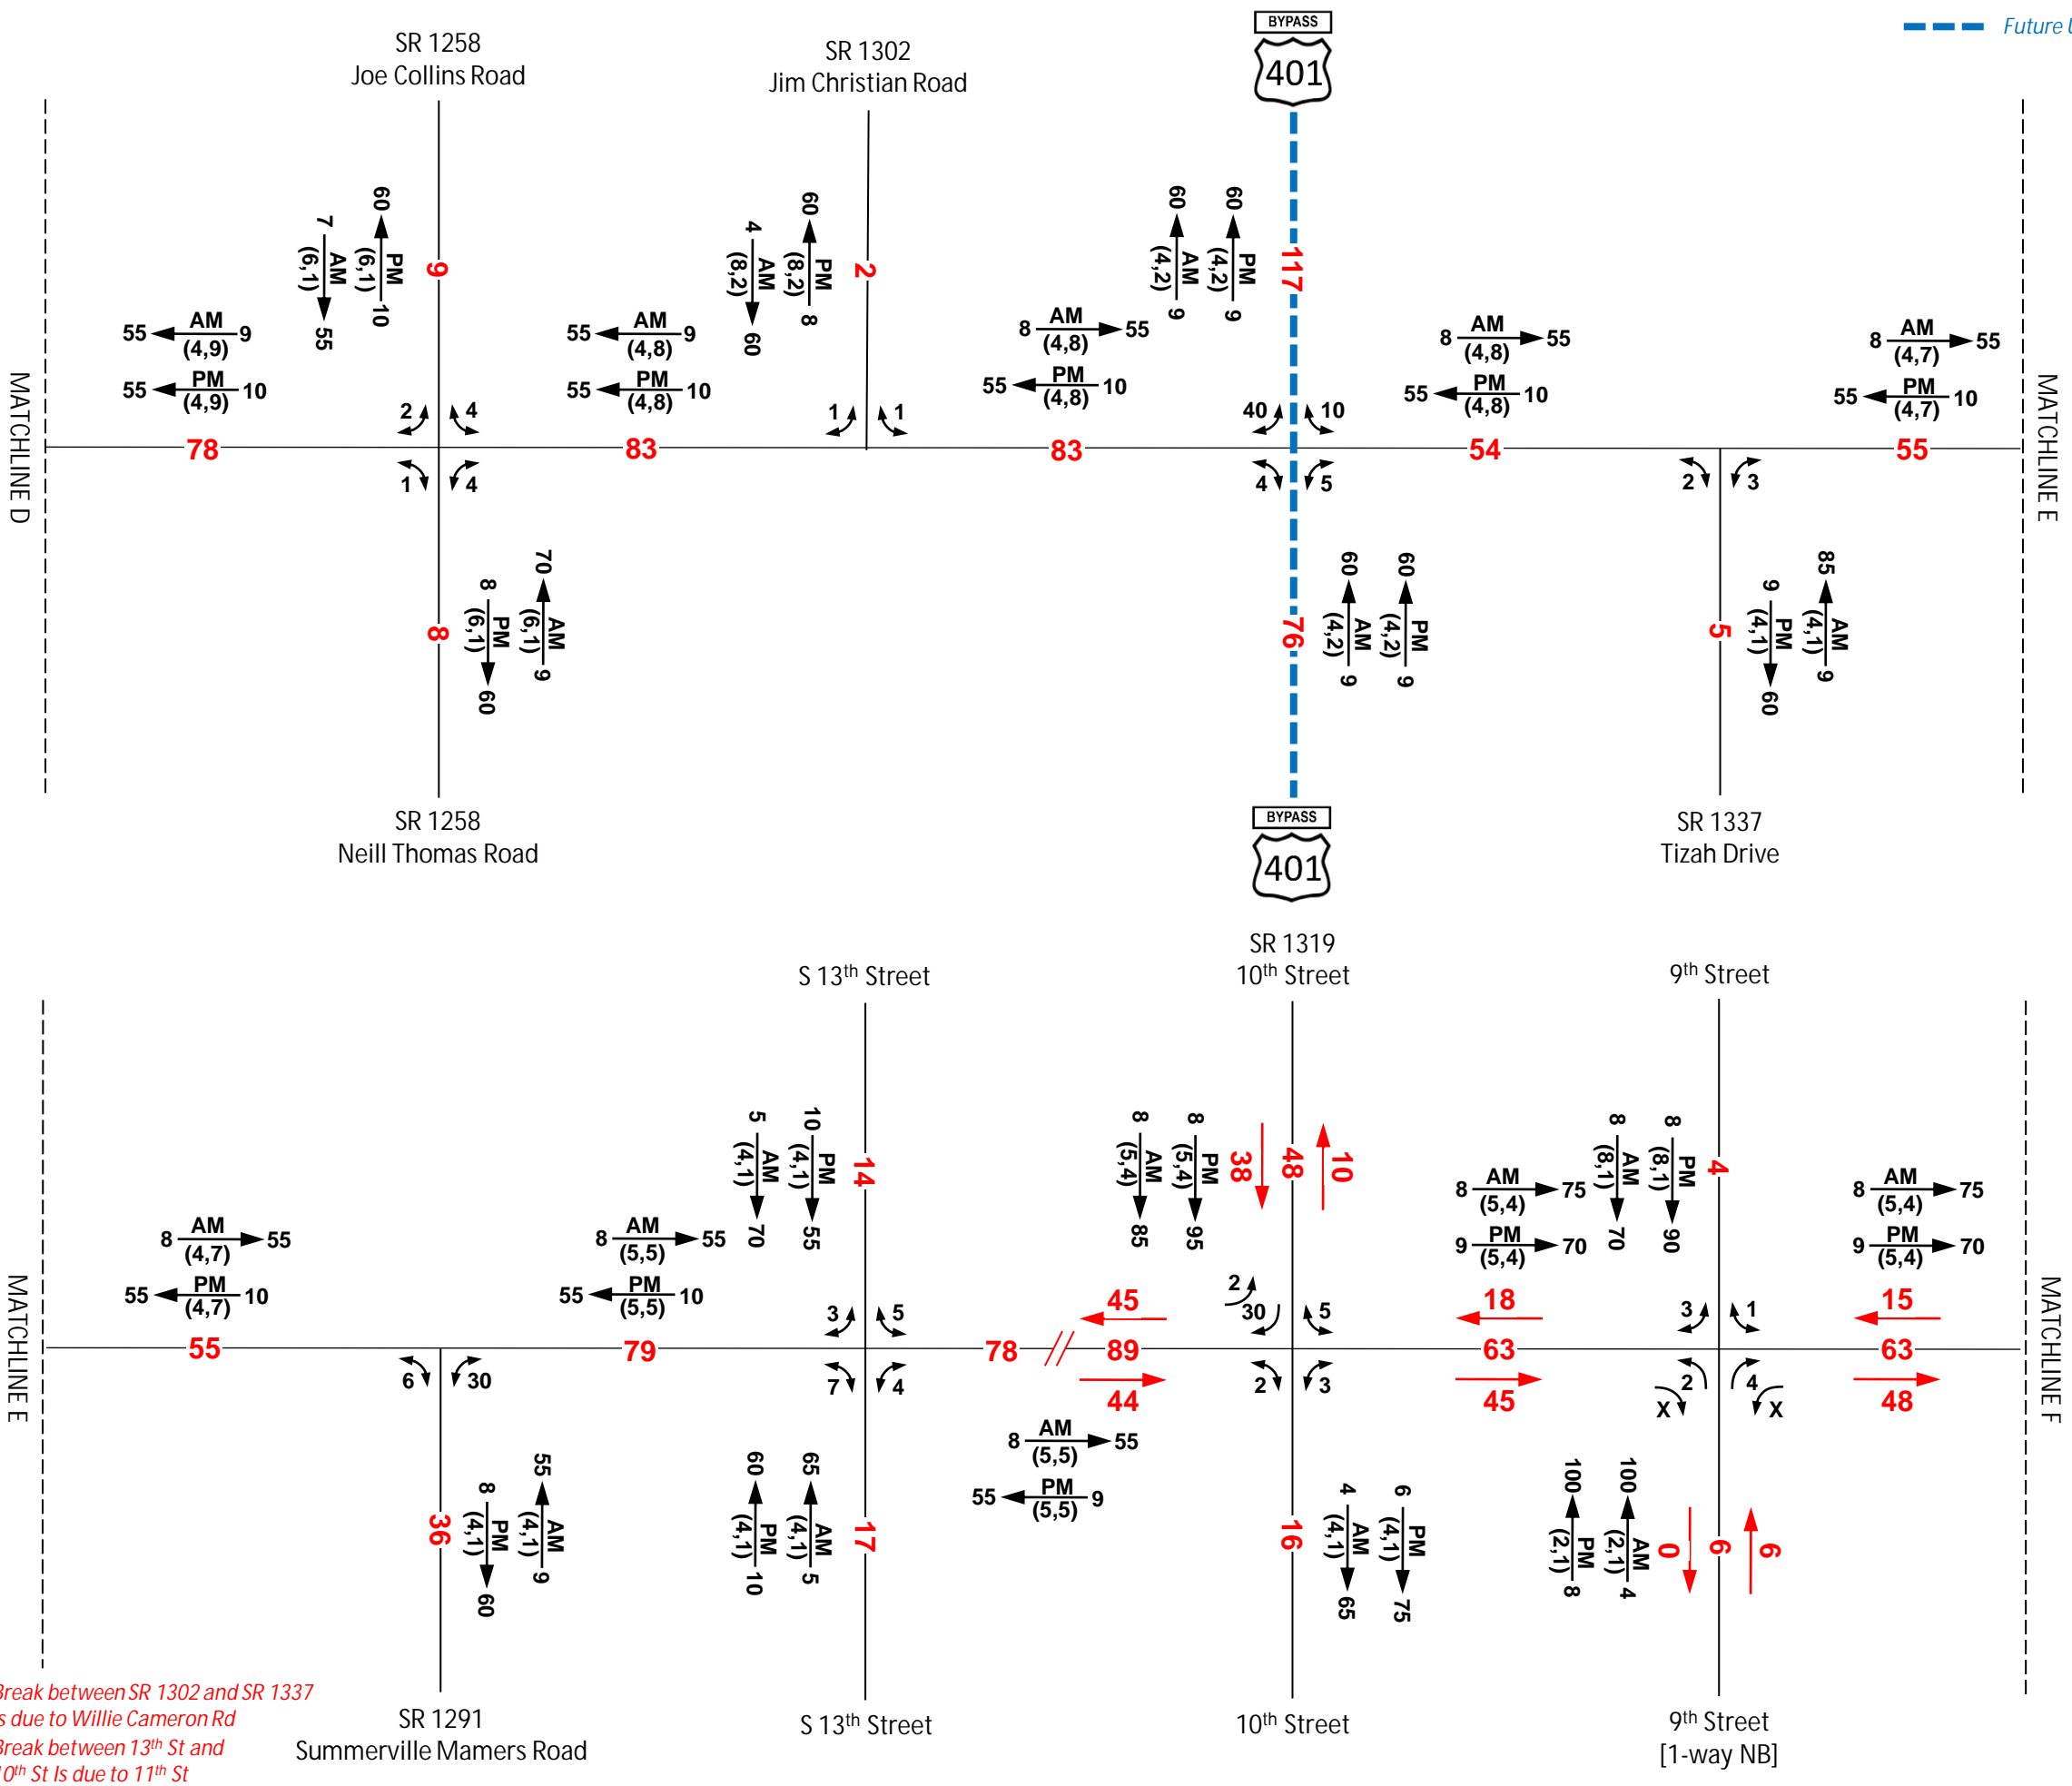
BYPASS
401

Future

SR 1258
Joe Collins Road

SR 1302
Jim Christian Road

MATCHLINE D

MATCHLINE E

60
PM
(6,1)
10
7
AM
(6,1)
55
9

55 AM (4,9) 9
55 PM (4,9) 10
78

2 4
1 4

83
55 AM (4,8) 9
55 PM (4,8) 10

60
PM
(8,2)
8
4
AM
(8,2)
60
2

1 1

8 AM (4,8) 55
55 PM (4,8) 10
83

60
AM
(4,2)
9
60
PM
(4,2)
9
117

40 10
4 5

8 AM (4,8) 55
55 PM (4,8) 10
54

8 AM (4,7) 55
55 PM (4,7) 10
55

2 3

8
70
AM
(6,1)
9
8
PM
(6,1)
60

76
60
AM
(4,2)
9
60
PM
(4,2)
9

5
9
PM
(4,1)
60
85
AM
(4,1)
9

SR 1258
Neill Thomas Road

BYPASS
401

SR 1337
Tizah Drive

S 13th Street

SR 1319
10th Street

9th Street

MATCHLINE E

MATCHLINE F

8 AM (4,7) 55
55 PM (4,7) 10
55

6 30
36
55
AM
(4,1)
9
8
PM
(4,1)
60

8 AM (5,5) 55
55 PM (5,5) 10
79

5
AM
(4,1)
70
10
PM
(4,1)
55
14

3 5
7 4

60
PM
(4,1)
10
65
AM
(4,1)
5
17

78 // 89
45
44

8 AM (5,5) 55
55 PM (5,5) 9

8
AM
(5,4)
85
8
PM
(5,4)
95
38
48
10

2 30 5
2 3

16
4
AM
(4,1)
65
6
PM
(4,1)
75

8 AM (5,4) 75
9 PM (5,4) 70
18
63
45

8
AM
(8,1)
70
8
PM
(8,1)
90
4

3 1
2 4
X X

100
PM
(2,1)
8
100
AM
(2,1)
4
0
6
6

8 AM (5,4) 75
9 PM (5,4) 70
15
63
48

Break between SR 1302 and SR 1337
s due to Willie Cameron Rd
Break between 13th St and
10th St Is due to 11th St

SR 1291
Summerville Mamers Road

S 13th Street

10th Street

9th Street
[1-way NB]